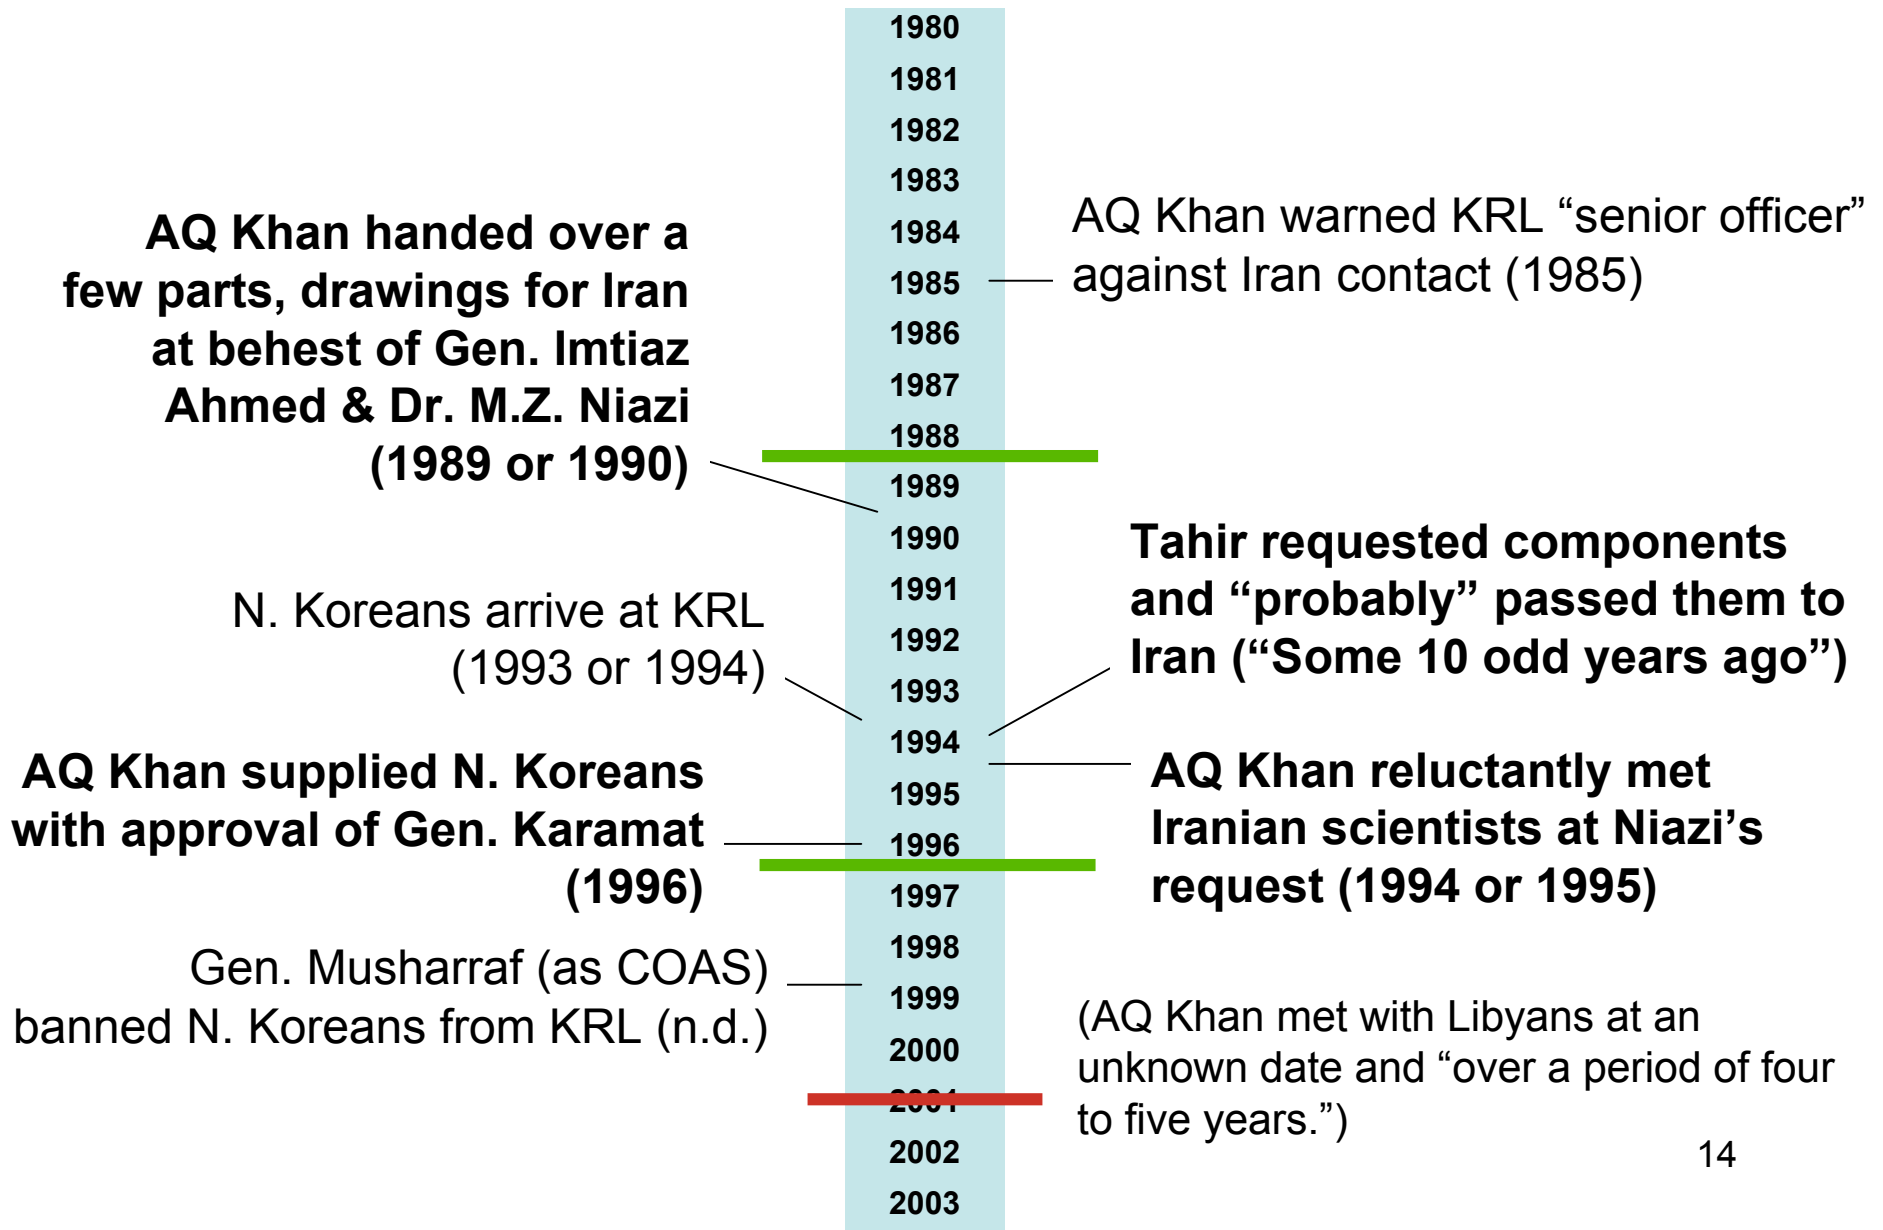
1980
1981
1982
1983
1984
1985
1986
1987
1988
1989
1990
1991
1992
1993
1994
1995
1996
1997
1998
1999
2000
2001
2002
2003

AQ Khan handed over a few parts, drawings for Iran at behest of Gen. Imtiaz Ahmed & Dr. M.Z. Niazi (1989 or 1990)

AQ Khan warned KRL “senior officer” against Iran contact (1985)

N. Koreans arrive at KRL (1993 or 1994)

Tahir requested components and “probably” passed them to Iran (“Some 10 odd years ago”)

AQ Khan supplied N. Koreans with approval of Gen. Karamat (1996)

AQ Khan reluctantly met Iranian scientists at Niazi’s request (1994 or 1995)

Gen. Musharraf (as COAS) banned N. Koreans from KRL (n.d.)

(AQ Khan met with Libyans at an unknown date and “over a period of four to five years.”)

14